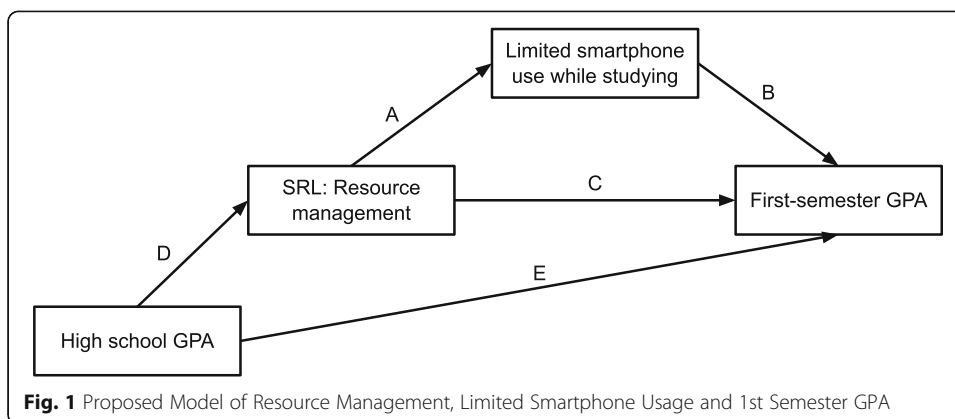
Limited smartphone use while studying

A

B

SRL: Resource management

C

First-semester GPA

D

E

High school GPA

**Fig. 1** Proposed Model of Resource Management, Limited Smartphone Usage and 1st Semester GPA